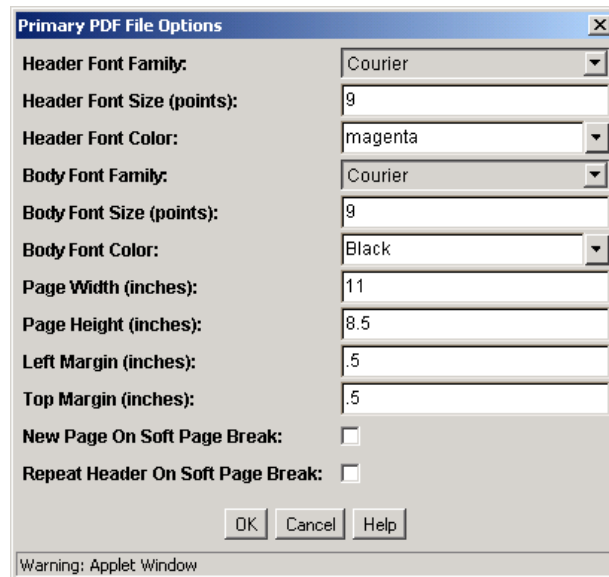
Primary PDF File Options

Header Font Family: Courier
Header Font Size (points): 9
Header Font Color: magenta
Body Font Family: Courier
Body Font Size (points): 9
Body Font Color: Black
Page Width (inches): 11
Page Height (inches): 8.5
Left Margin (inches): .5
Top Margin (inches): .5
New Page On Soft Page Break:
Repeat Header On Soft Page Break:

OK Cancel Help

Warning: Applet Window